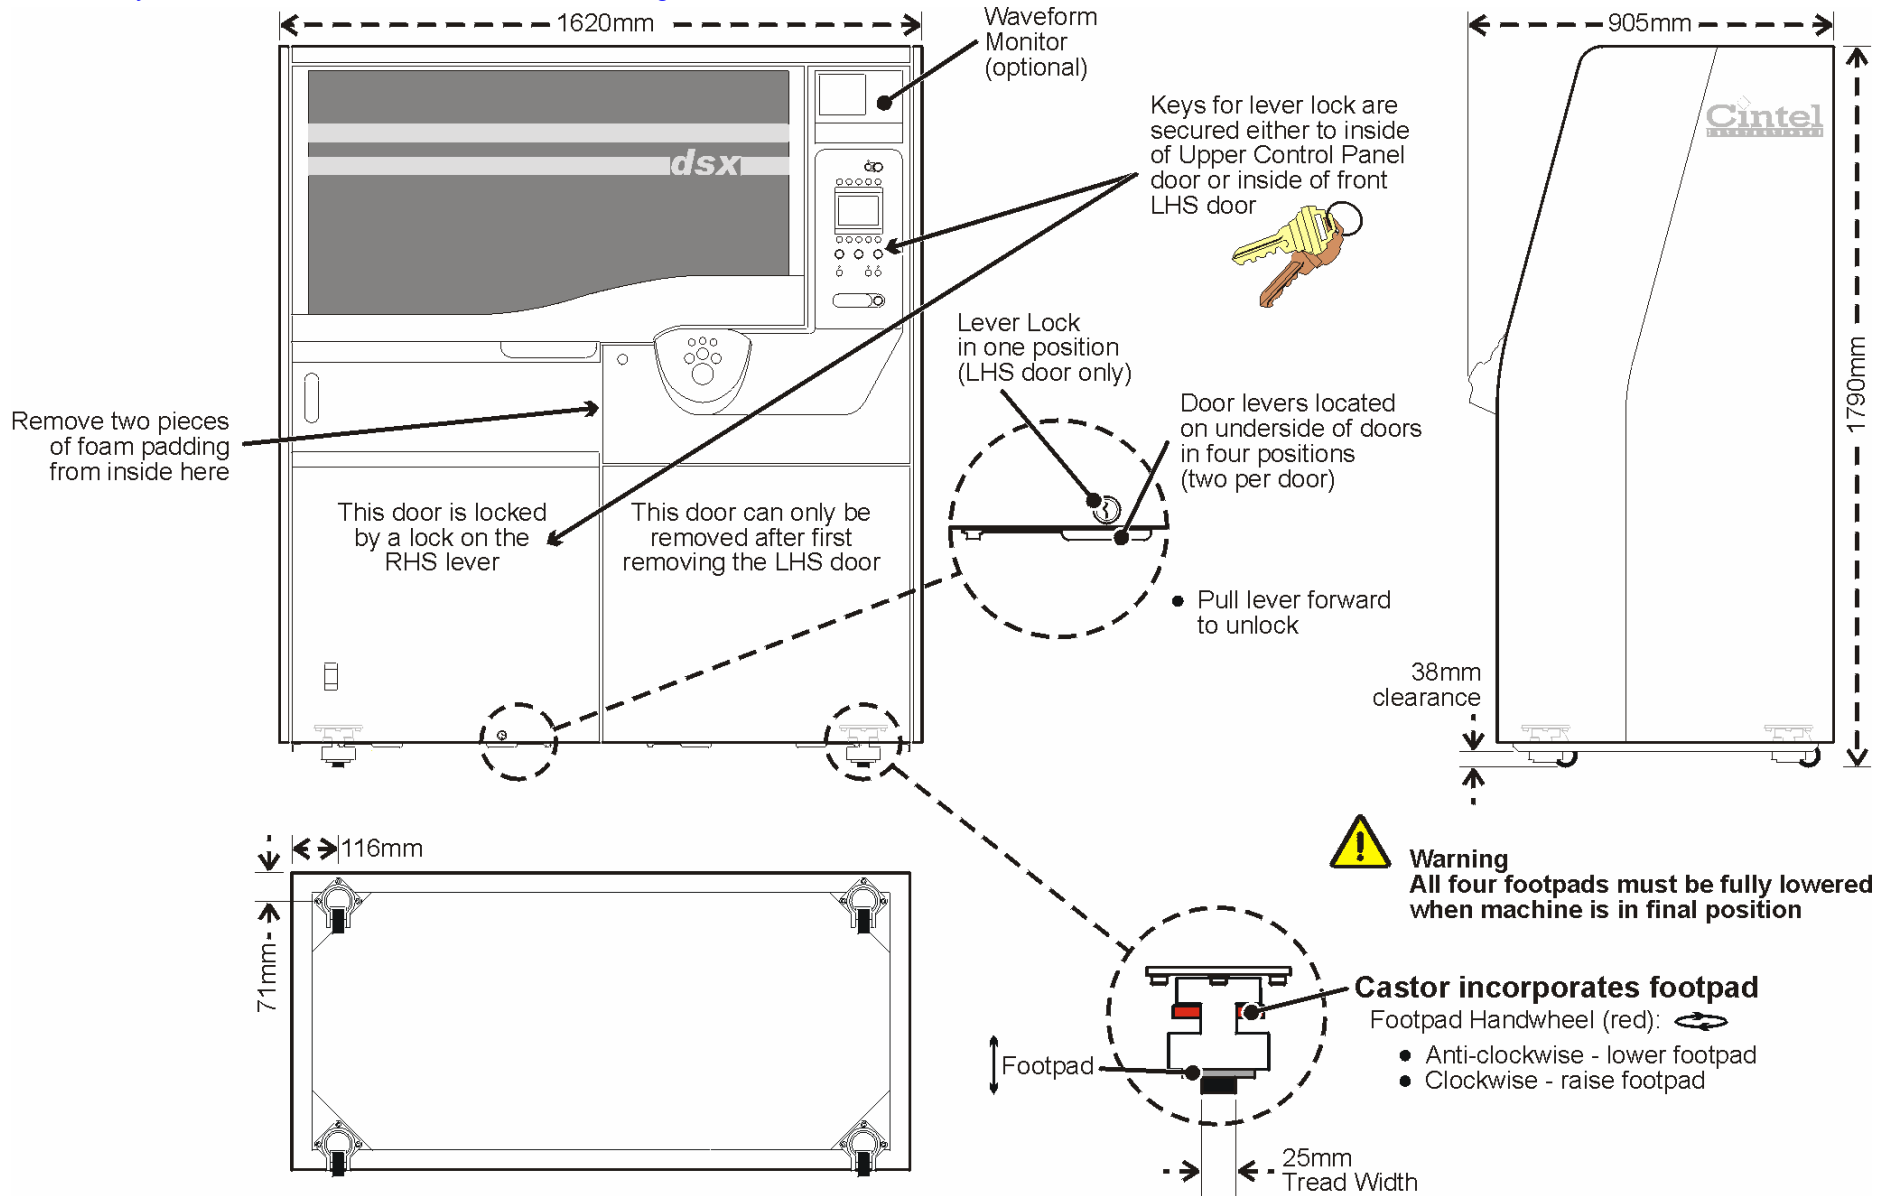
1620mm

Waveform Monitor (optional)

905mm

Keys for lever lock are secured either to inside of Upper Control Panel door or inside of front LHS door

dsx

Cintel

Lever Lock in one position (LHS door only)

Door levers located on underside of doors in four positions (two per door)

Remove two pieces of foam padding from inside here

This door is locked by a lock on the RHS lever

This door can only be removed after first removing the LHS door

1790mm

Pull lever forward to unlock

38mm clearance

116mm

71mm

Warning
All four footpads must be fully lowered when machine is in final position

Castor incorporates footpad
Footpad Handwheel (red):
Anti-clockwise - lower footpad
Clockwise - raise footpad

Footpad

25mm Tread Width